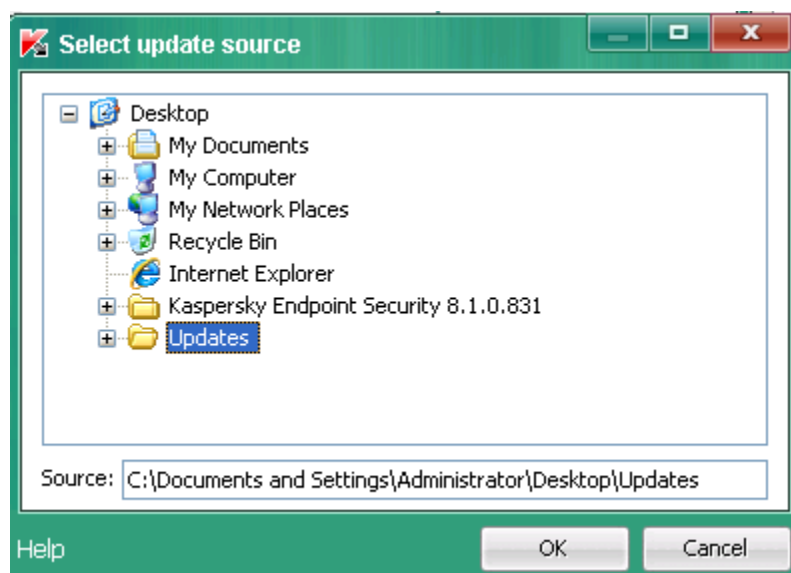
Select update source

Desktop
My Documents
My Computer
My Network Places
Recycle Bin
Internet Explorer
Kaspersky Endpoint Security 8.1.0.831
Updates

Source: C:\Documents and Settings\Administrator\Desktop\Updates

Help
OK
Cancel